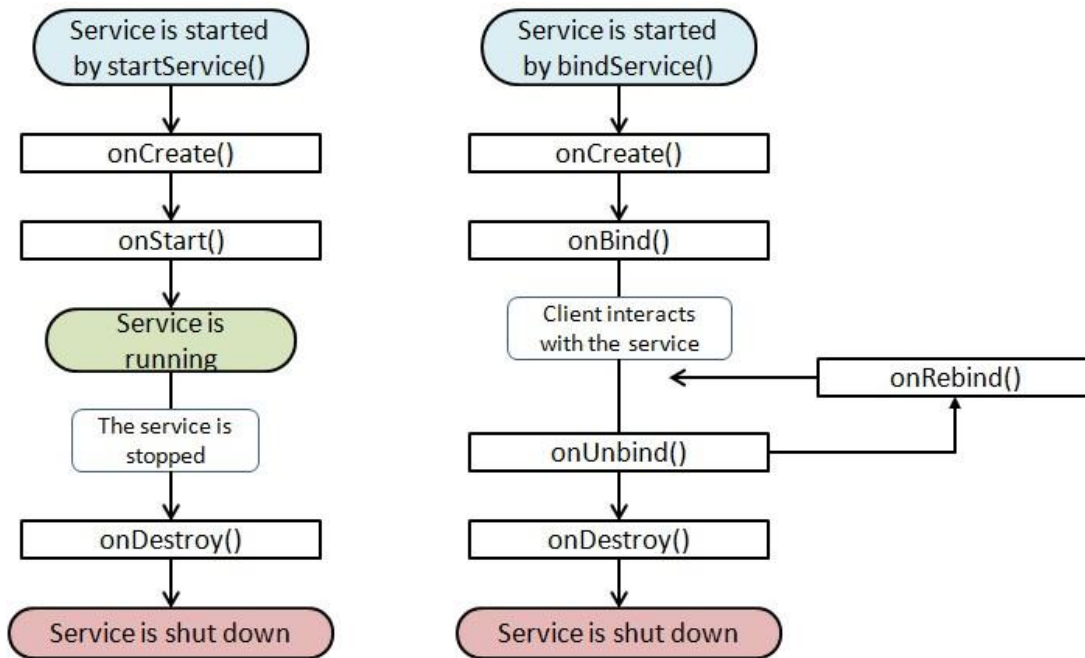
Service is started by startService()

onCreate()

onStart()

Service is running

The service is stopped

onDestroy()

Service is shut down

Service is started by bindService()

onCreate()

onBind()

Client interacts with the service

onRebind()

onUnbind()

onDestroy()

Service is shut down